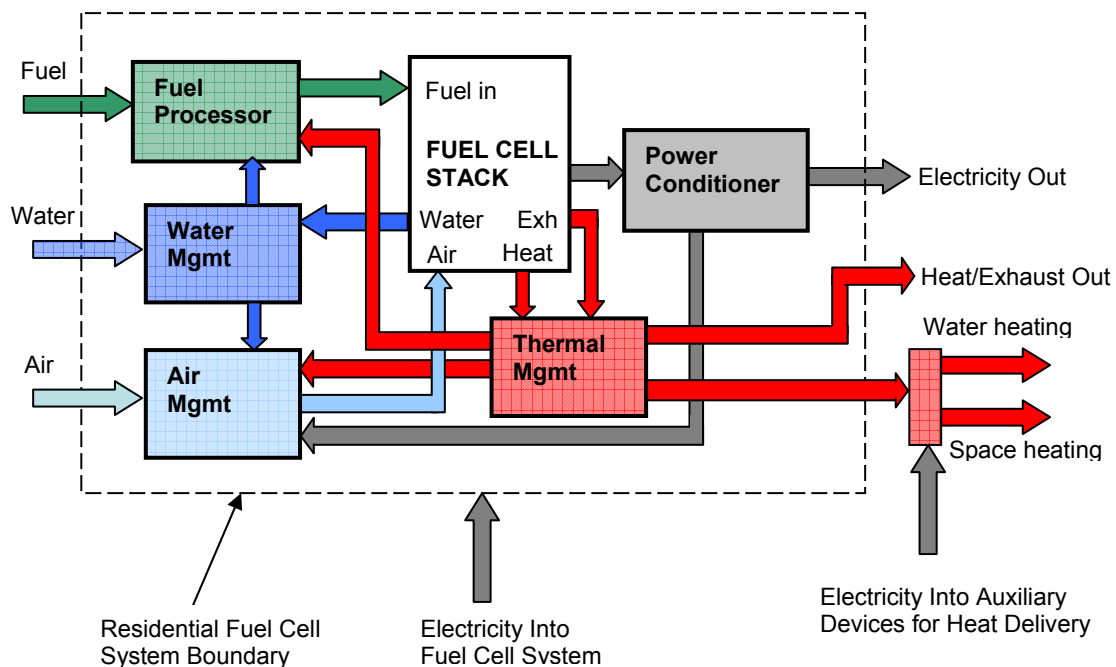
Fuel

Fuel Processor

Fuel in

FUEL CELL STACK

Power Conditioner

Electricity Out

Water

Water Mgmt

Water

Exh

Air

Heat

Heat/Exhaust Out

Water heating

Air

Thermal Mgmt

Air Mgmt

Space heating

Residential Fuel Cell System Boundary

Electricity Into Fuel Cell System

Electricity Into Auxiliary Devices for Heat Delivery